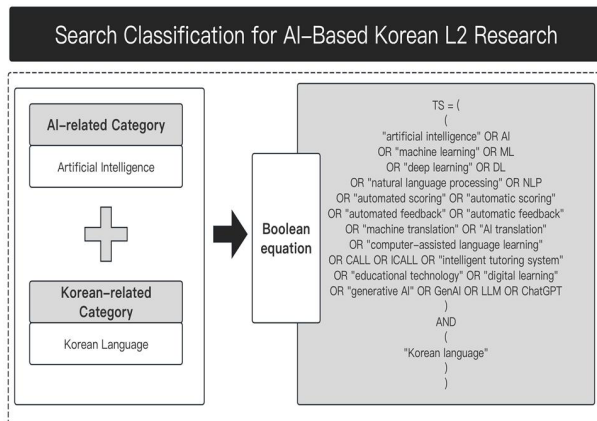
Search Classification for AI-Based Korean L2 Research

AI-related Category

Artificial Intelligence

Korean-related Category

Korean Language

Boolean equation

TS = (
(
"artificial intelligence" OR AI
OR "machine learning" OR ML
OR "deep learning" OR DL
OR "natural language processing" OR NLP
OR "automated scoring" OR "automatic scoring"
OR "automated feedback" OR "automatic feedback"
OR "machine translation" OR "AI translation"
OR "computer-assisted language learning"
OR CALL OR ICALL OR "intelligent tutoring system"
OR "educational technology" OR "digital learning"
OR "generative AI" OR GenAI OR LLM OR ChatGPT
)
AND
(
"Korean language"
)
)